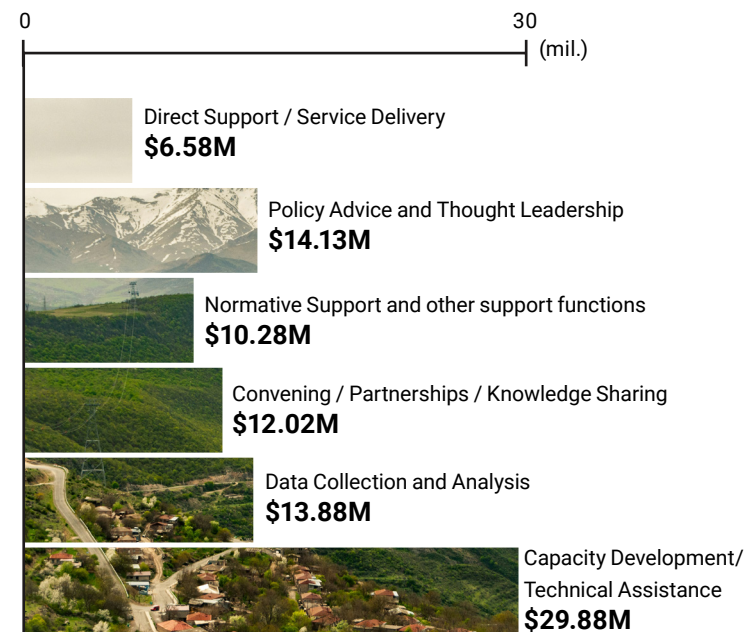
0

30

(mil.)

Direct Support / Service Delivery
$6.58M

Policy Advice and Thought Leadership
$14.13M

Normative Support and other support functions
$10.28M

Convening / Partnerships / Knowledge Sharing
$12.02M

Data Collection and Analysis
$13.88M

Capacity Development/ Technical Assistance
$29.88M